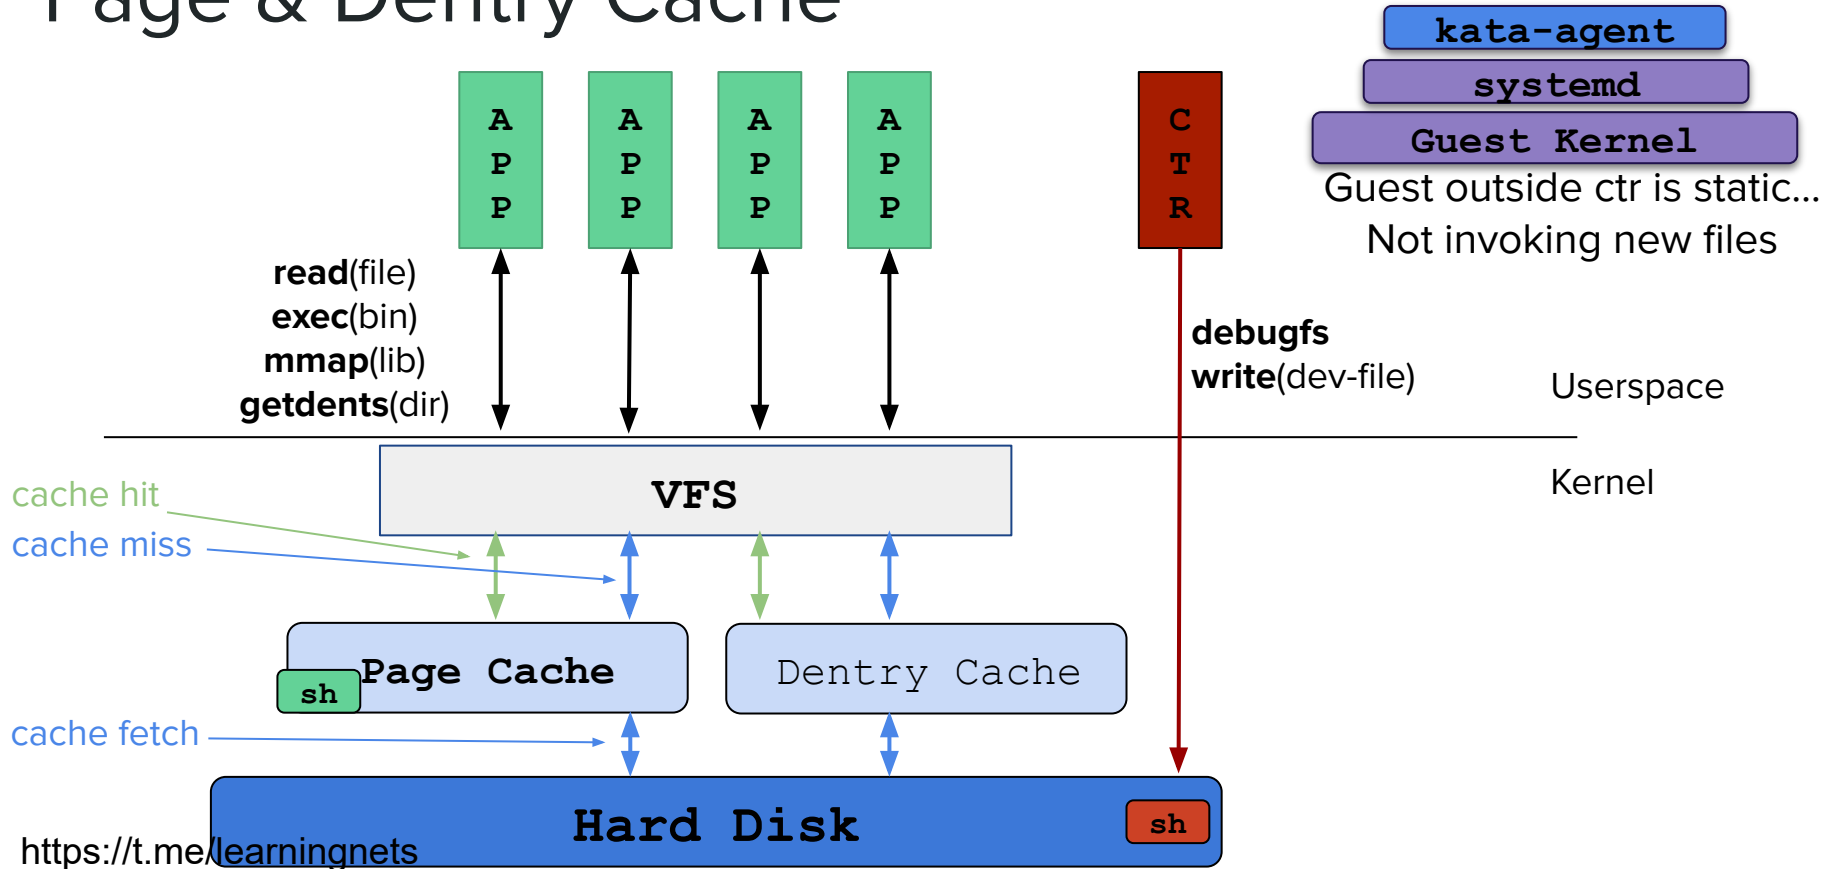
Page & Dentry Cache

kata-agent
systemd
Guest Kernel
Guest outside ctr is static...
Not invoking new files

A P P
A P P
A P P
A P P
C T R

read(file)
exec(bin)
mmap(lib)
getdents(dir)

debugfs
write(dev-file)

Userspace
Kernel

VFS

cache hit
cache miss

Page Cache
sh
Dentry Cache

cache fetch

Hard Disk
sh

https://t.me/learningnets